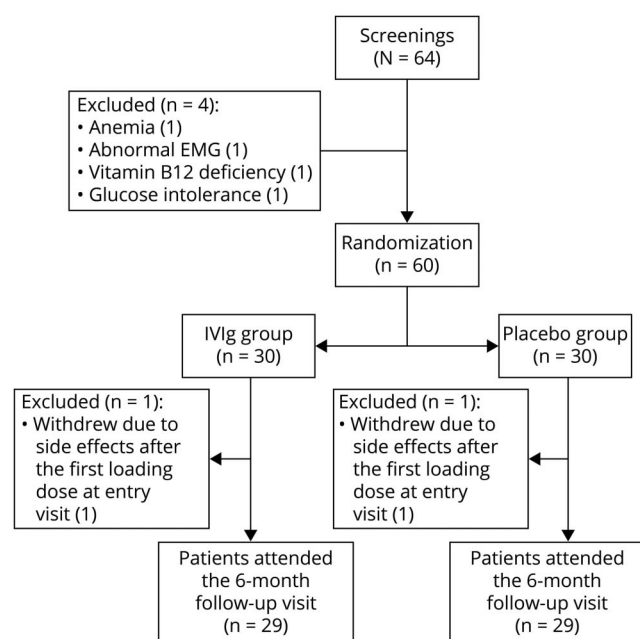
Screenings
(N = 64)

Excluded (n = 4):
• Anemia (1)
• Abnormal EMG (1)
• Vitamin B12 deficiency (1)
• Glucose intolerance (1)

Randomization
(n = 60)

IVIg group
(n = 30)

Placebo group
(n = 30)

Excluded (n = 1):
• Withdrew due to side effects after the first loading dose at entry visit (1)

Excluded (n = 1):
• Withdrew due to side effects after the first loading dose at entry visit (1)

Patients attended the 6-month follow-up visit
(n = 29)

Patients attended the 6-month follow-up visit
(n = 29)